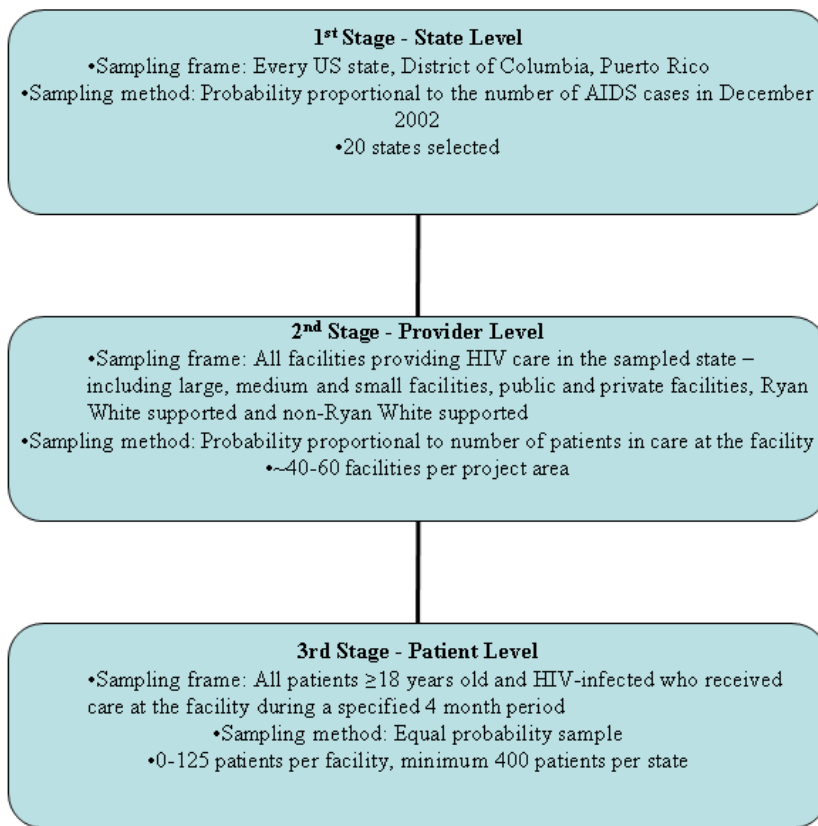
1$^{st}$ Stage - State Level
•Sampling frame: Every US state, District of Columbia, Puerto Rico
•Sampling method: Probability proportional to the number of AIDS cases in December 2002
•20 states selected

2$^{nd}$ Stage - Provider Level
•Sampling frame: All facilities providing HIV care in the sampled state – including large, medium and small facilities, public and private facilities, Ryan White supported and non-Ryan White supported
•Sampling method: Probability proportional to number of patients in care at the facility
•~40-60 facilities per project area

3rd Stage - Patient Level
•Sampling frame: All patients ≥18 years old and HIV-infected who received care at the facility during a specified 4 month period
•Sampling method: Equal probability sample
•0-125 patients per facility, minimum 400 patients per state